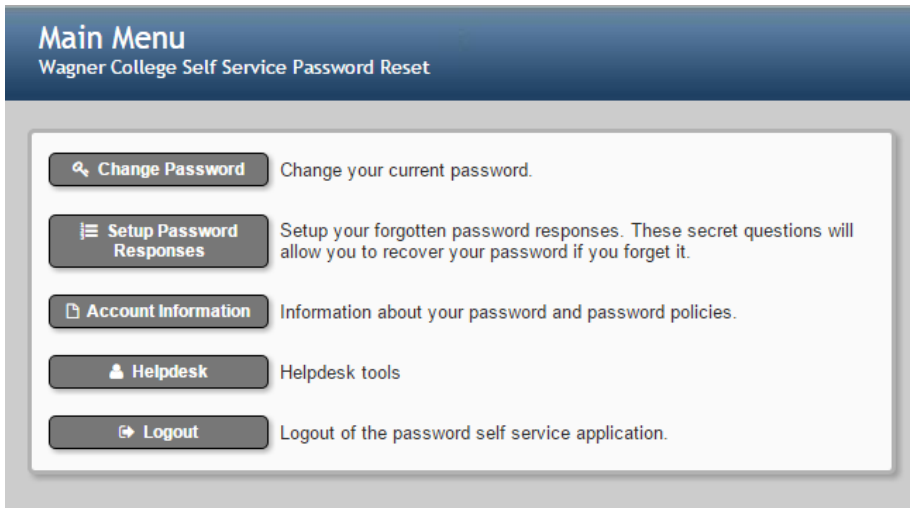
Main Menu
Wagner College Self Service Password Reset

Change Password
Change your current password.

Setup Password Responses
Setup your forgotten password responses. These secret questions will allow you to recover your password if you forget it.

Account Information
Information about your password and password policies.

Helpdesk
Helpdesk tools

Logout
Logout of the password self service application.